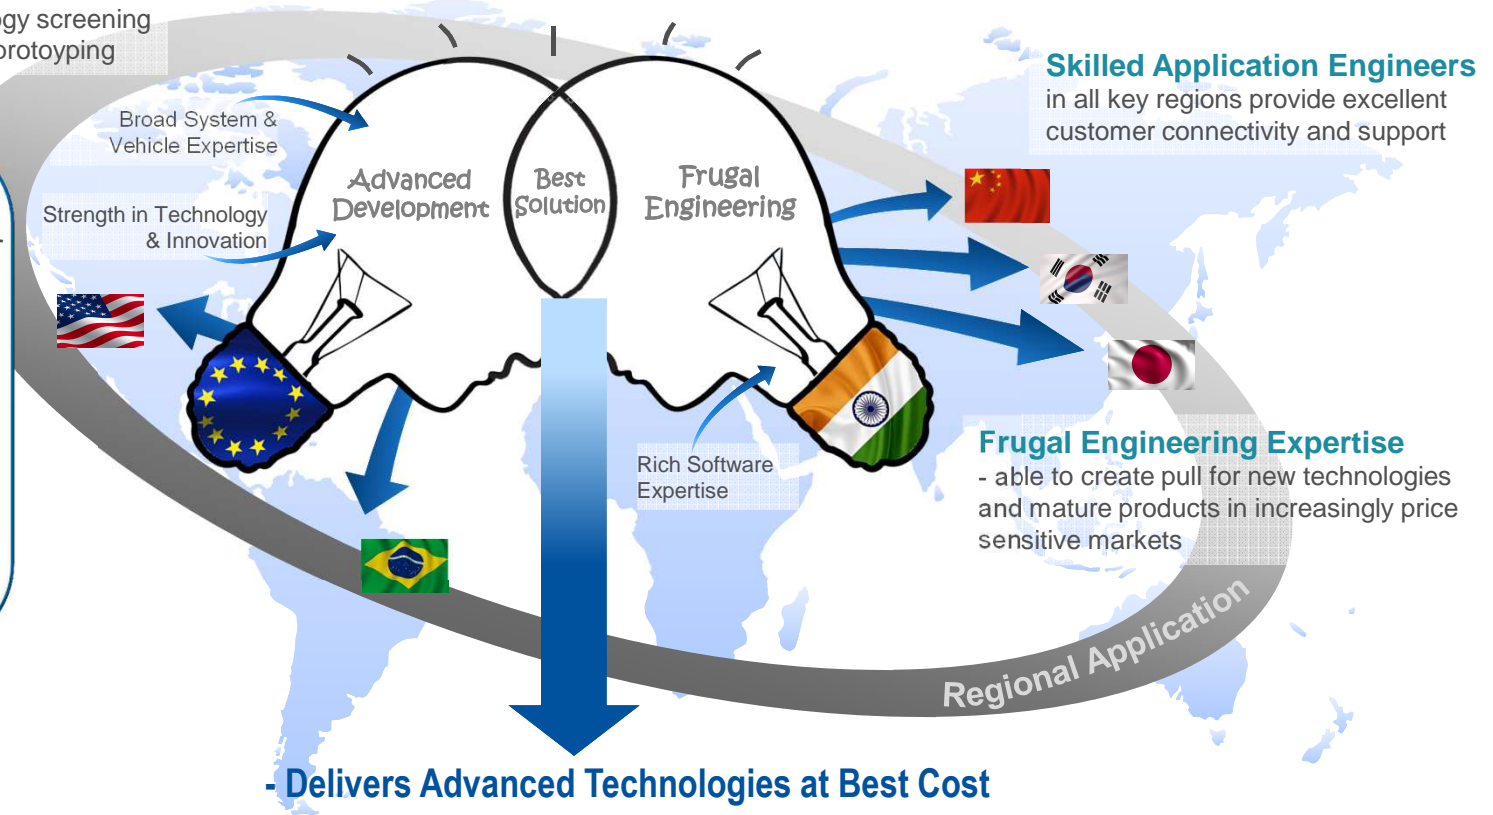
gy screening
rototyping

Broad System & Vehicle Expertise

Strength in Technology & Innovation

Advanced Development

Best Solution

Frugal Engineering

Skilled Application Engineers
in all key regions provide excellent customer connectivity and support

Rich Software Expertise

Frugal Engineering Expertise
- able to create pull for new technologies and mature products in increasingly price sensitive markets

Regional Application

- Delivers Advanced Technologies at Best Cost